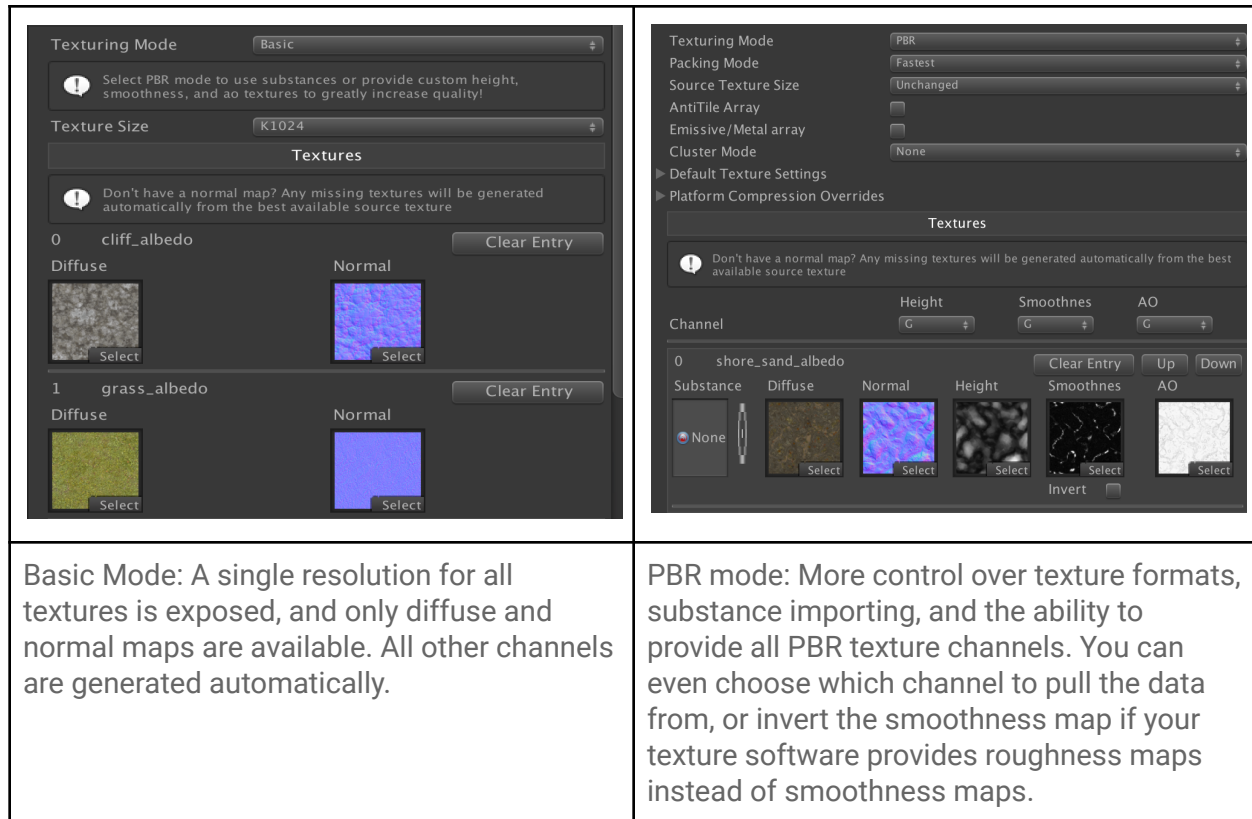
Texturing Mode Basic

Select PBR mode to use substances or provide custom height, smoothness, and ao textures to greatly increase quality!

Texture Size K1024

Textures

Don't have a normal map? Any missing textures will be generated automatically from the best available source texture

0 cliff_albedo Clear Entry

Diffuse Normal

Select Select

1 grass_albedo Clear Entry

Diffuse Normal

Select Select

Texturing Mode PBR
Packing Mode Fastest
Source Texture Size Unchanged
AntiTile Array
Emissive/Metal array
Cluster Mode None
Default Texture Settings
Platform Compression Overrides

Textures

Don't have a normal map? Any missing textures will be generated automatically from the best available source texture

Height Smoothnes AO
Channel G G G

0 shore_sand_albedo Clear Entry Up Down

Substance Diffuse Normal Height Smoothnes AO

None

Select Select Select Select Select

Invert

Basic Mode: A single resolution for all textures is exposed, and only diffuse and normal maps are available. All other channels are generated automatically.

PBR mode: More control over texture formats, substance importing, and the ability to provide all PBR texture channels. You can even choose which channel to pull the data from, or invert the smoothness map if your texture software provides roughness maps instead of smoothness maps.